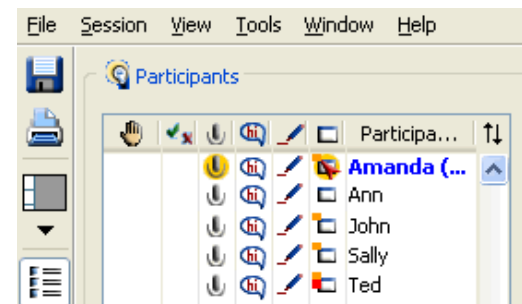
File Session View Tools Window Help

Participants

| | | | | | | Participa... |
|---|---|---|---|---|---|---|
| | | | hi | | | Amanda (... |
| | | | hi | | | Ann |
| | | | hi | | | John |
| | | | hi | | | Sally |
| | | | hi | | | Ted |